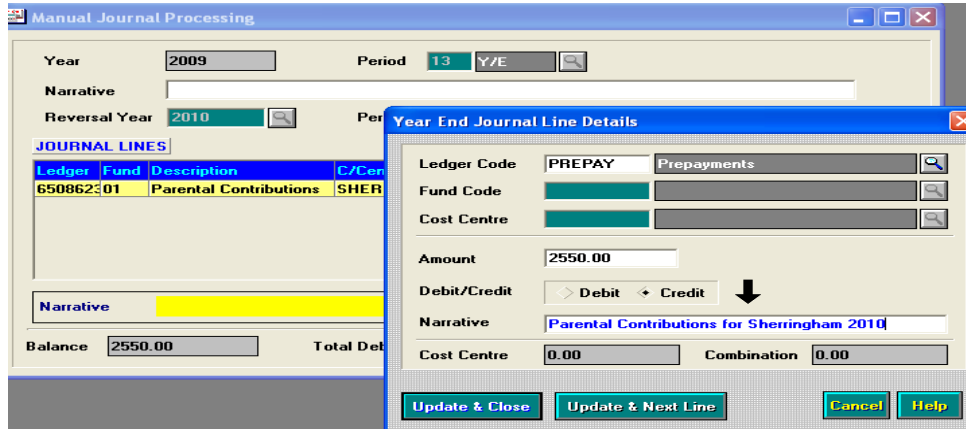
Manual Journal Processing

Year 2009
Period 13 Y/E
Narrative
Reversal Year 2010
Per

JOURNAL LINES

| Ledger | Fund | Description | C/Cen |
|---|---|---|---|
| 6508623 | 01 | Parental Contributions | SHER |

Narrative

Balance 2550.00
Total Deb

Year End Journal Line Details

Ledger Code PREPAY Prepayments
Fund Code
Cost Centre

Amount 2550.00

Debit/Credit Debit Credit

Narrative Parental Contributions for Sherringham 2010

Cost Centre 0.00 Combination 0.00

Update & Close
Update & Next Line
Cancel
Help